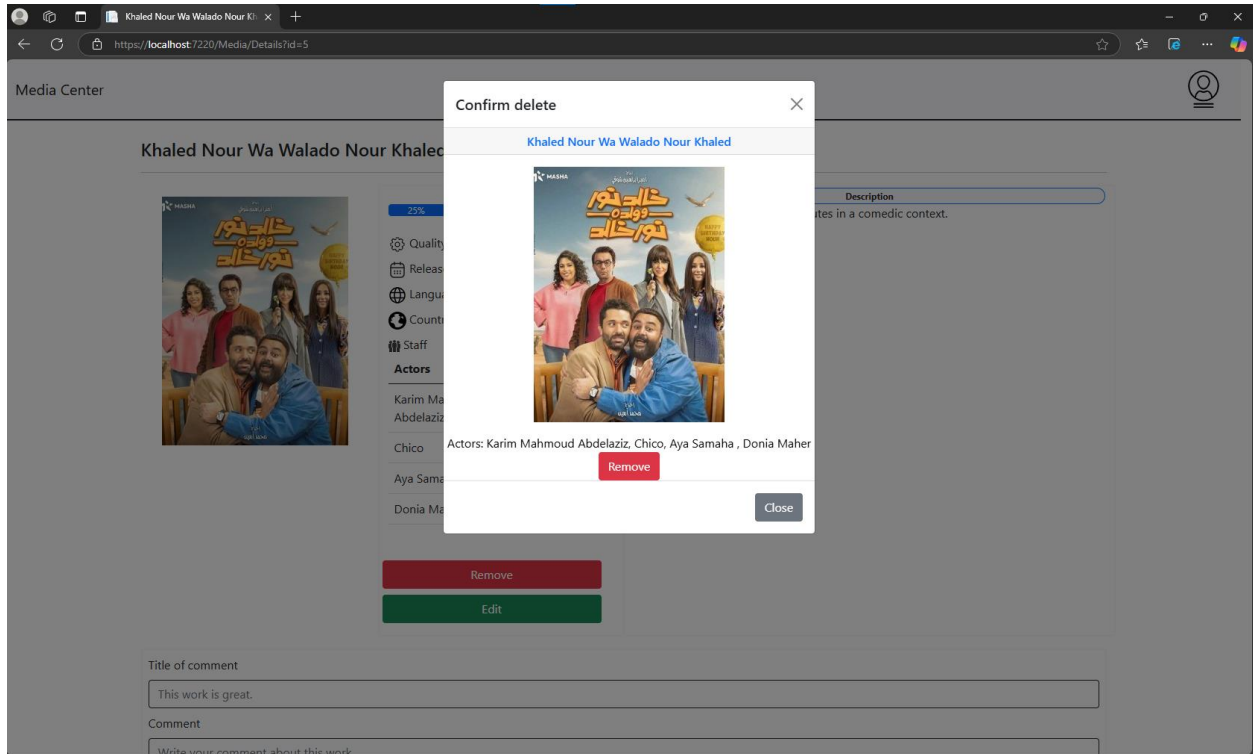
Khaled Nour Wa Walado Nour Kh ×

https://localhost:7220/Media/Details?id=5

Media Center

Khaled Nour Wa Walado Nour Khalec

25%

Quality

Releas

Langu

Countr

Staff

Actors

Karim Ma Abdelaziz

Chico

Aya Sama

Donia Ma

Description

tes in a comedic context.

Remove

Edit

Confirm delete

Khaled Nour Wa Walado Nour Khaled

Actors: Karim Mahmoud Abdelaziz, Chico, Aya Samaha , Donia Maher

Remove

Close

Title of comment

This work is great.

Comment

Write your comment about this work